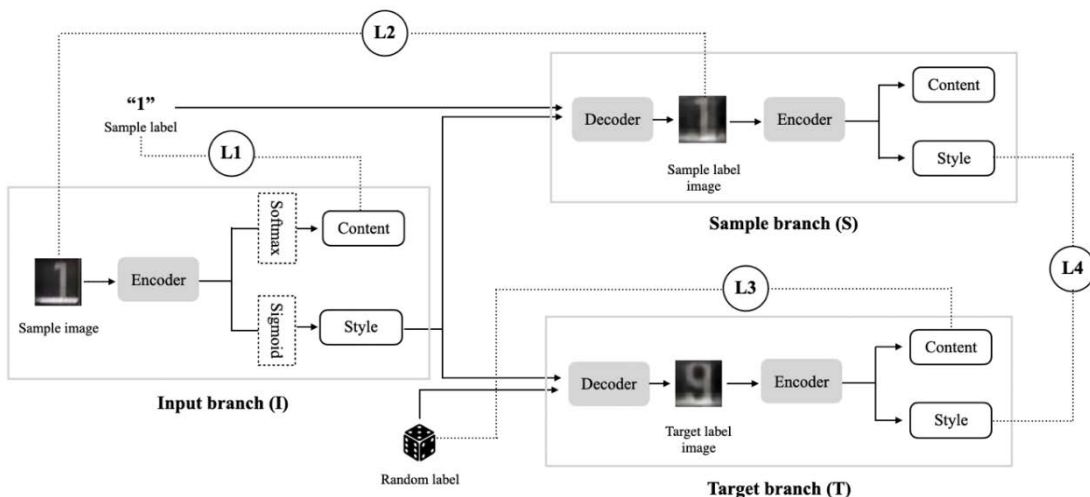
L2

"1"
Sample label

L1

Decoder

Sample label image

Encoder

Content

Style

Sample branch (S)

Softmax

Content

Encoder

Sample image

Sigmoid

Style

L4

L3

Decoder

Target label image

Encoder

Content

Style

Input branch (I)

Random label

Target branch (T)